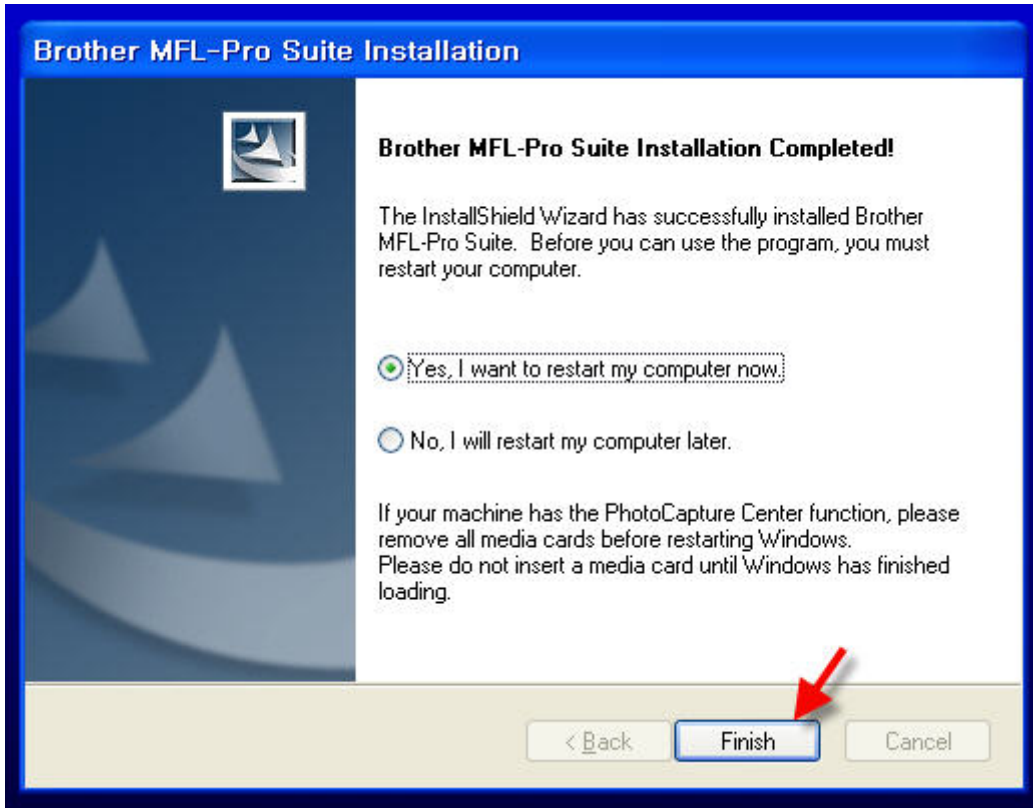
Brother MFL-Pro Suite Installation

Brother MFL-Pro Suite Installation Completed!

The InstallShield Wizard has successfully installed Brother MFL-Pro Suite. Before you can use the program, you must restart your computer.

Yes, I want to restart my computer now.

No, I will restart my computer later.

If your machine has the PhotoCapture Center function, please remove all media cards before restarting Windows.
Please do not insert a media card until Windows has finished loading.

< Back

Finish

Cancel